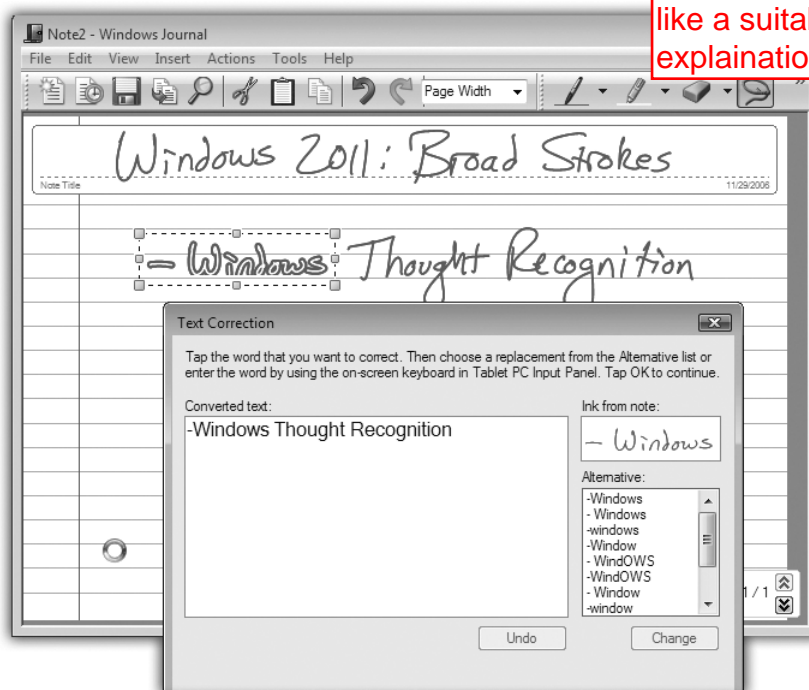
Note2 - Windows Journal

like a suital
explainatio

File Edit View Insert Actions Tools Help

Page Width

Windows 2011: Broad Strokes

Note Title

11/29/2006

- Windows Thought Recognition

Text Correction

Tap the word that you want to correct. Then choose a replacement from the Alternative list or enter the word by using the on-screen keyboard in Tablet PC Input Panel. Tap OK to continue.

Converted text:

-Windows Thought Recognition

Ink from note:

- Windows

Alternative:

-Windows
- Windows
-windows
-Window
- WindOWS
-WindOWS
- Window
-window

1 / 1

Undo

Change